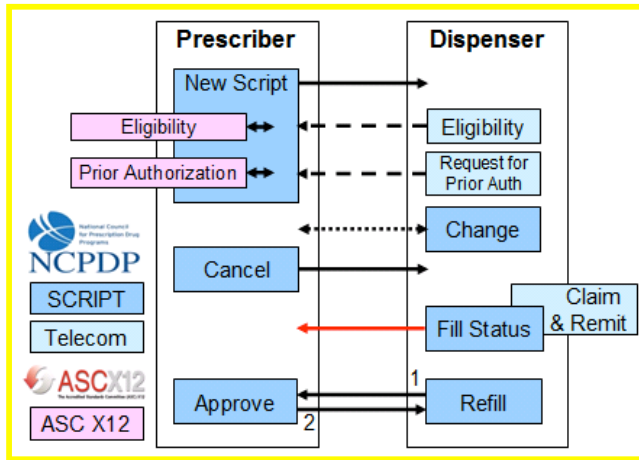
Prescriber

Dispenser

New Script

Eligibility

Eligibility

Prior Authorization

Request for Prior Auth

National Council for Prescription Drug Programs

NCPDP

Change

Cancel

SCRIPT

Claim & Remit

Telecom

Fill Status

ASC X12

The Accredited Standards Committee (ASC) X12

1

Approve

Refill

2

ASC X12